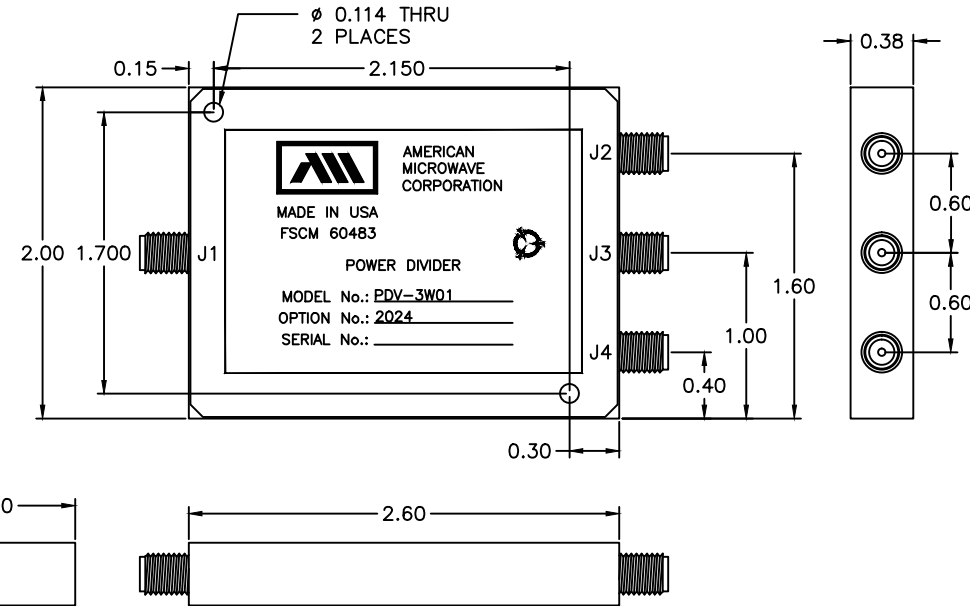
ø 0.114 THRU
2 PLACES

0.15

2.150

0.38

AMERICAN
MICROWAVE
CORPORATION

J2

MADE IN USA
FSCM 60483

0.60

2.00

1.700

J1

J3

POWER DIVIDER

1.60

0.60

MODEL No.: PDV-3W01
OPTION No.: 2024
SERIAL No.:

1.00

J4

0.40

0.30

0

2.60